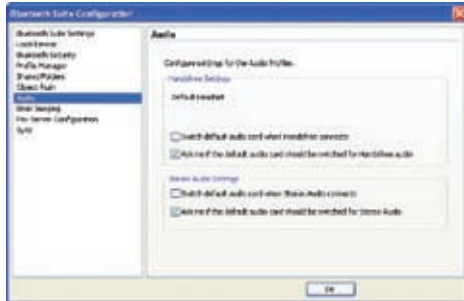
Bluetooth Suite Configurator

Bluetooth Suite Settings
Local Service
Bluetooth Security
Profile Manager
Shares/Folders
Object Push
Audio
Email Skipping
Fax Server Configuration
Sync

Audio

Configure settings for the Audio Profiles.

Handsfree Settings

Default headset

Switch default audio card when Handsfree connects

Ask me if the default audio card should be switched for Handsfree audio

Stereo Audio Settings

Switch default audio card when Stereo Audio connects

Ask me if the default audio card should be switched for Stereo Audio

OK